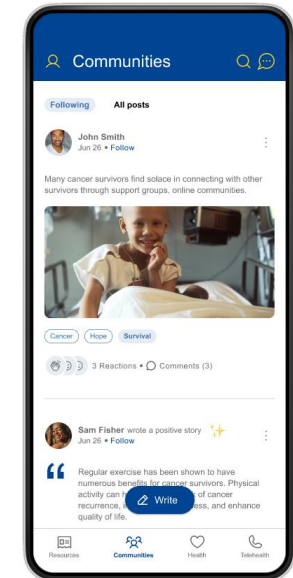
Communities

Following All posts

John Smith
Jun 26 • Follow

Many cancer survivors find solace in connecting with other survivors through support groups, online communities.

Cancer Hope Survival

3 Reactions • Comments (3)

Sam Fisher wrote a positive story
Jun 26 • Follow

Regular exercise has been shown to have numerous benefits for cancer survivors. Physical activity can h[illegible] of cancer recurrence, i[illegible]ess, and enhance quality of life.

Write

Resources Communities Health Telehealth